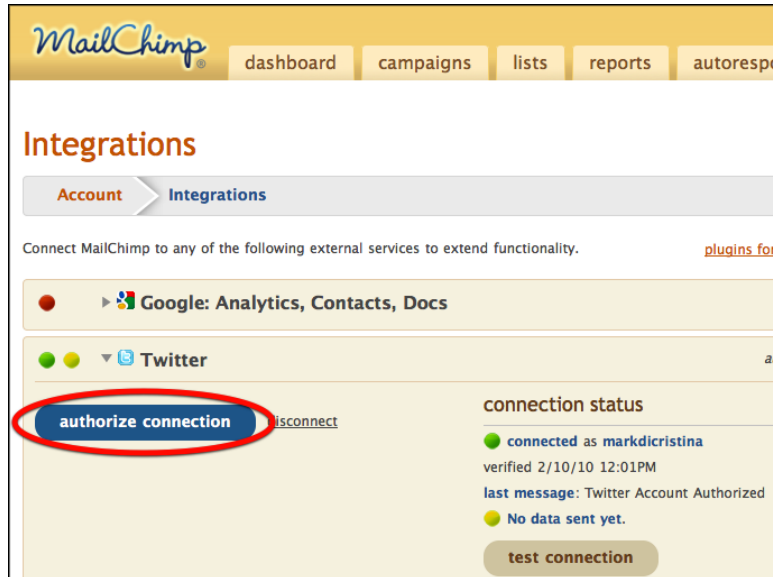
MailChimp

dashboard | campaigns | lists | reports | autorespo

Integrations

Account | Integrations

Connect MailChimp to any of the following external services to extend functionality.

plugins fo

Google: Analytics, Contacts, Docs

Twitter

a

authorize connection

disconnect

connection status

connected as markdicristina

verified 2/10/10 12:01PM

last message: Twitter Account Authorized

No data sent yet.

test connection